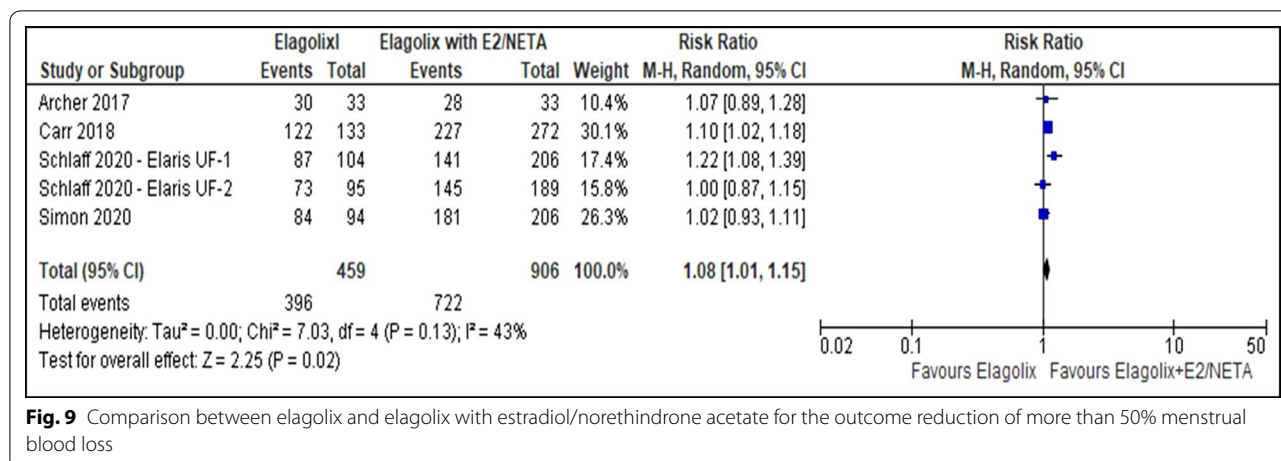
| | Elagolixl | | Elagolix with E2/NETA | | | Risk Ratio | Risk Ratio |
|---|---|---|---|---|---|---|---|
| Study or Subgroup | Events | Total | Events | Total | Weight | M-H, Random, 95% CI | M-H, Random, 95% CI |
| Archer 2017 | 30 | 33 | 28 | 33 | 10.4% | 1.07 [0.89, 1.28] | |
| Carr 2018 | 122 | 133 | 227 | 272 | 30.1% | 1.10 [1.02, 1.18] | |
| Schlaff 2020 - Elaris UF-1 | 87 | 104 | 141 | 206 | 17.4% | 1.22 [1.08, 1.39] | |
| Schlaff 2020 - Elaris UF-2 | 73 | 95 | 145 | 189 | 15.8% | 1.00 [0.87, 1.15] | |
| Simon 2020 | 84 | 94 | 181 | 206 | 26.3% | 1.02 [0.93, 1.11] | |
| Total (95% CI) | | 459 | | 906 | 100.0% | 1.08 [1.01, 1.15] | |
| Total events | 396 | | 722 | | | | |

Heterogeneity: Tau² = 0.00; Chi² = 7.03, df = 4 (P = 0.13); I² = 43%
Test for overall effect: Z = 2.25 (P = 0.02)

0.02 0.1 1 10 50
Favours Elagolix Favours Elagolix+E2/NETA

**Fig. 9** Comparison between elagolix and elagolix with estradiol/norethindrone acetate for the outcome reduction of more than 50% menstrual blood loss